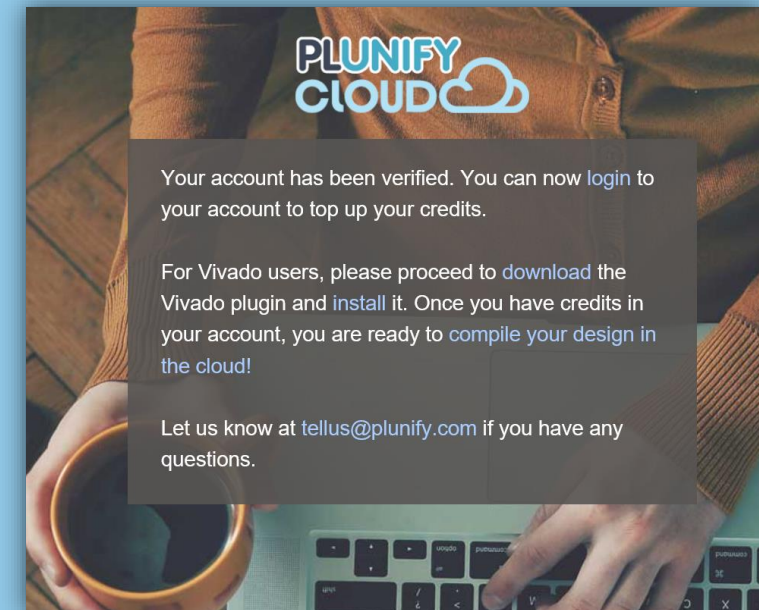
PLUNIFY CLOUD

Your account has been verified. You can now login to your account to top up your credits.

For Vivado users, please proceed to download the Vivado plugin and install it. Once you have credits in your account, you are ready to compile your design in the cloud!

Let us know at tellus@plunify.com if you have any questions.